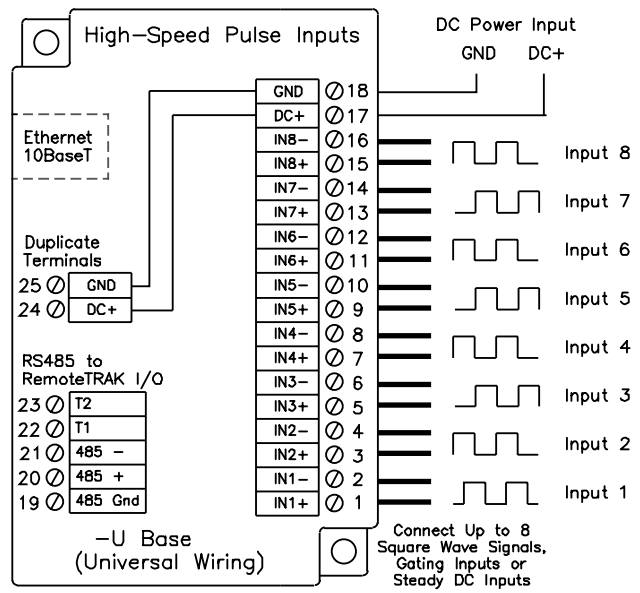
High-Speed Pulse Inputs

DC Power Input
GND DC+

Ethernet 10BaseT

Duplicate Terminals
25 GND
24 DC+

RS485 to RemoteTRAK I/O
23 T2
22 T1
21 485 −
20 485 +
19 485 Gnd

GND 18
DC+ 17
IN8− 16
IN8+ 15
IN7− 14
IN7+ 13
IN6− 12
IN6+ 11
IN5− 10
IN5+ 9
IN4− 8
IN4+ 7
IN3− 6
IN3+ 5
IN2− 4
IN2+ 3
IN1− 2
IN1+ 1

Input 8
Input 7
Input 6
Input 5
Input 4
Input 3
Input 2
Input 1

−U Base
(Universal Wiring)

Connect Up to 8 Square Wave Signals, Gating Inputs or Steady DC Inputs